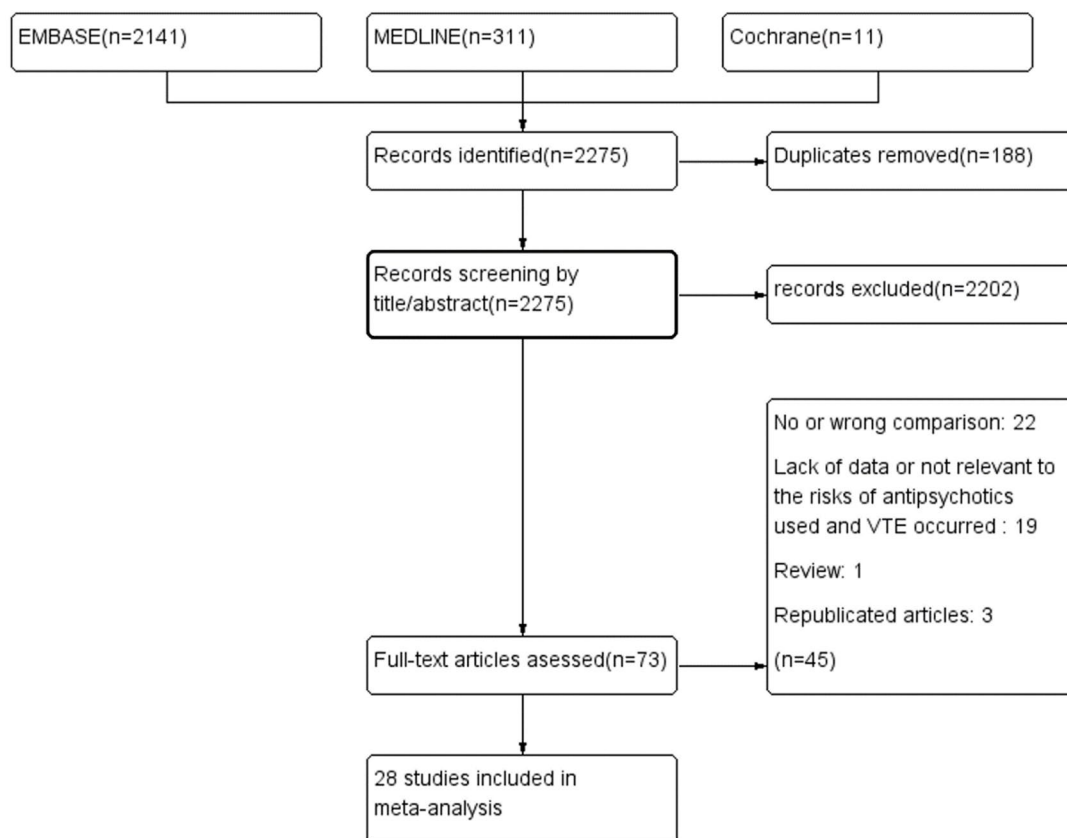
EMBASE(n=2141)

MEDLINE(n=311)

Cochrane(n=11)

Records identified(n=2275)

Duplicates removed(n=188)

Records screening by title/abstract(n=2275)

records excluded(n=2202)

No or wrong comparison: 22

Lack of data or not relevant to the risks of antipsychotics used and VTE occurred : 19

Review: 1

Republicated articles: 3

(n=45)

Full-text articles asessed(n=73)

28 studies included in meta-analysis